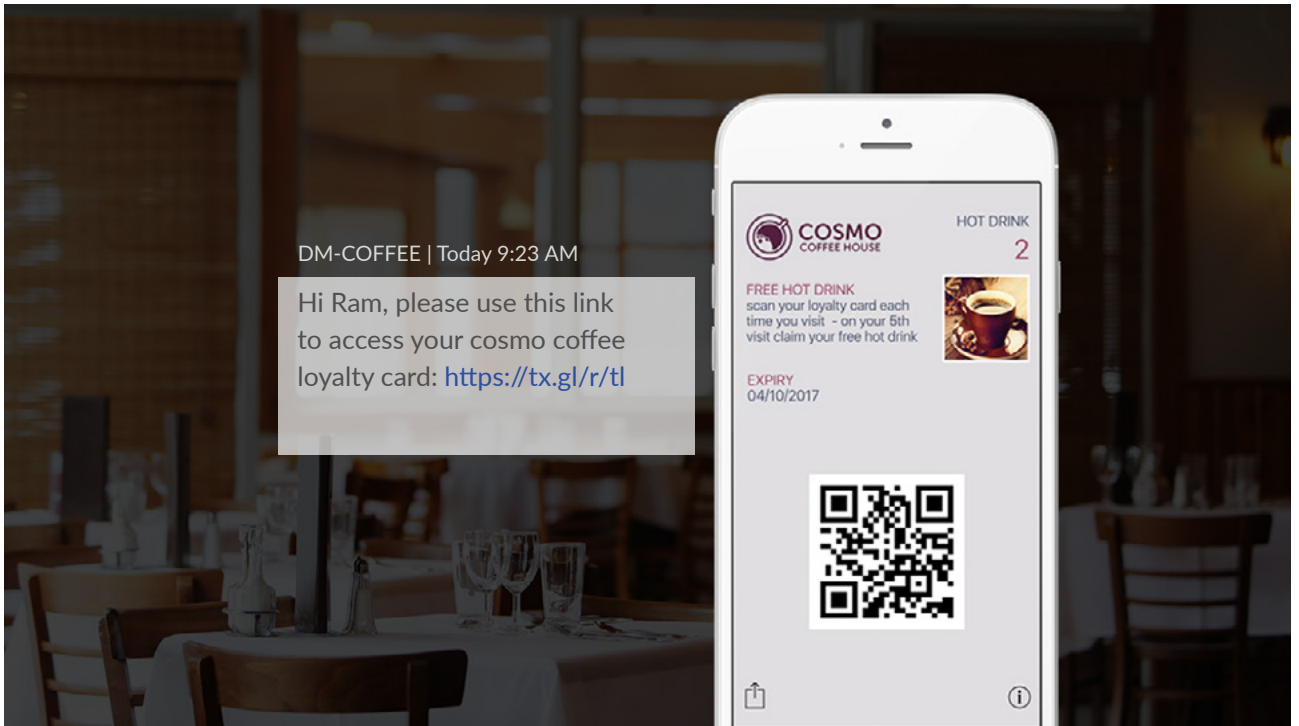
DM-COFFEE | Today 9:23 AM

Hi Ram, please use this link to access your cosmo coffee loyalty card: https://tx.gl/r/tl

COSMO
COFFEE HOUSE

HOT DRINK
2

FREE HOT DRINK
scan your loyalty card each time you visit - on your 5th visit claim your free hot drink

EXPIRY
04/10/2017